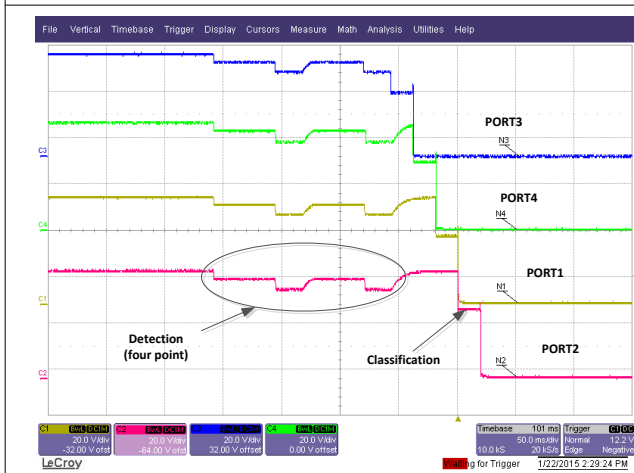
File Vertical Timebase Trigger Display Cursors Measure Math Analysis Utilities Help

C3
C4
C1
C2

PORT3
N3
PORT4
N4
PORT1
N1
PORT2
N2

Detection (four point)

Classification

C1 BwL DC1M
20.0 V/div
-32.00 V ofst

C2 BwL DC1M
20.0 V/div
-64.00 V ofst

C3 BwL DC1M
20.0 V/div
32.00 V offset

C4 BwL DC1M
20.0 V/div
0.00 V offset

Timebase 101 ms
50.0 ms/div
10.0 kS 20 kS/s

Trigger C1 DC
Normal 12.2 V
Edge Negative

LeCroy

Waiting for Trigger

1/22/2015 2:29:24 PM